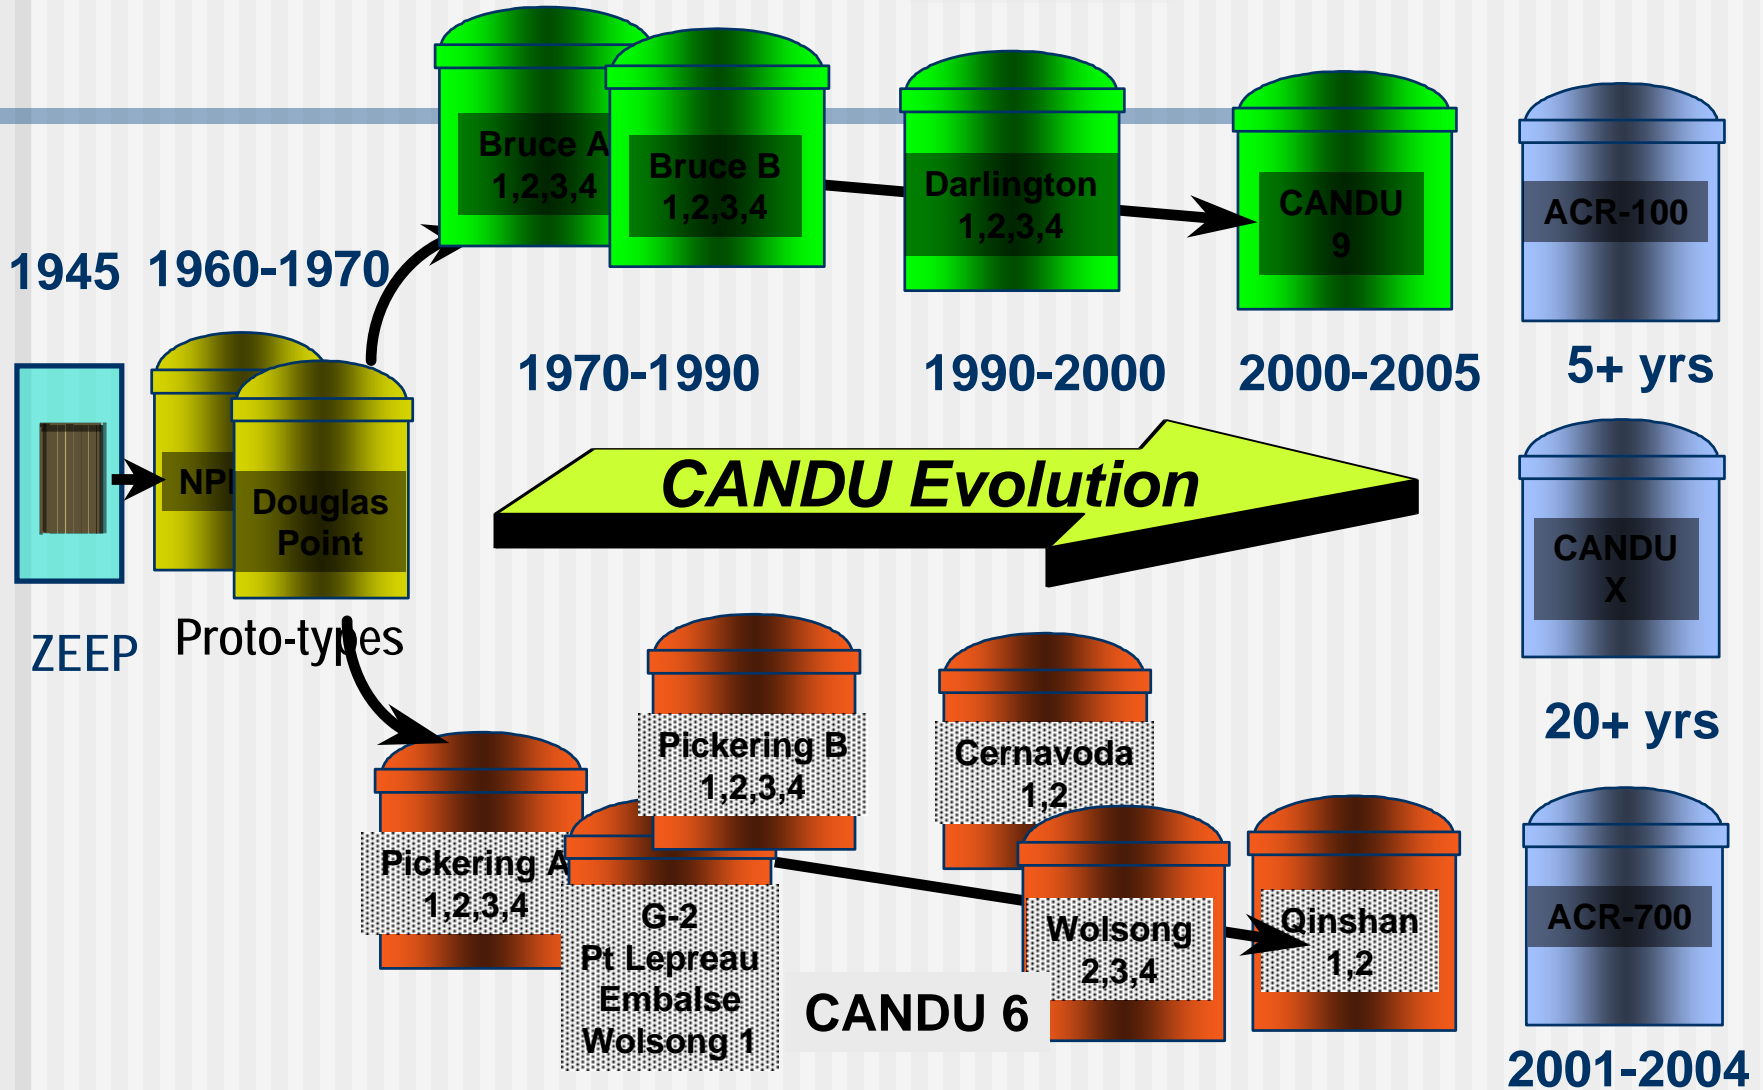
Bruce A 1,2,3,4

Bruce B 1,2,3,4

Darlington 1,2,3,4

CANDU 9

ACR-100

1945

1960-1970

1970-1990

1990-2000

2000-2005

5+ yrs

NPD

Douglas Point

CANDU Evolution

CANDU X

ZEEP

Proto-types

Pickering B 1,2,3,4

Cernavoda 1,2

20+ yrs

Pickering A 1,2,3,4

G-2 Pt Lepreau Embalse Wolsong 1

Wolsong 2,3,4

Qinshan 1,2

ACR-700

CANDU 6

2001-2004